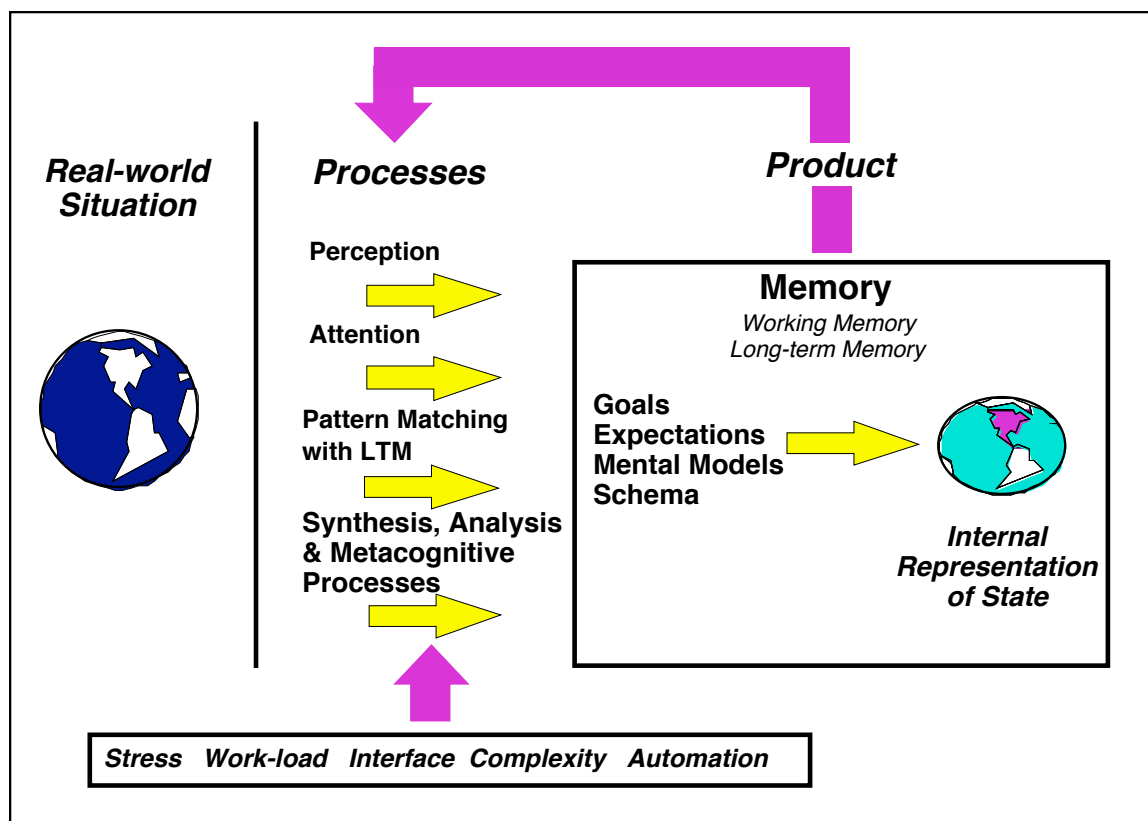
Real-world Situation

Processes

Product

Perception

Attention

Pattern Matching with LTM

Synthesis, Analysis & Metacognitive Processes

Memory
Working Memory
Long-term Memory

Goals
Expectations
Mental Models
Schema

Internal Representation of State

Stress Work-load Interface Complexity Automation